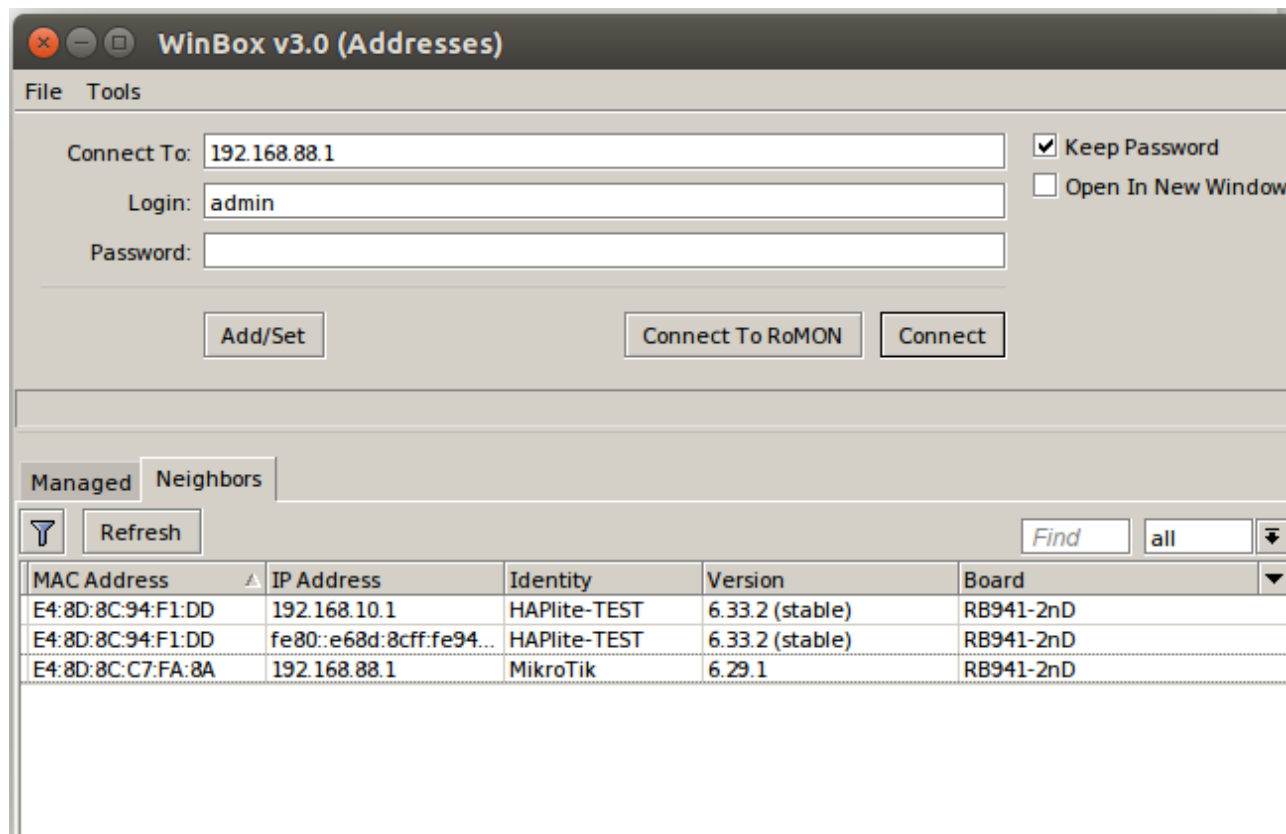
WinBox v3.0 (Addresses)

File Tools

Connect To: 192.168.88.1
Login: admin
Password:

Keep Password
Open In New Window

Add/Set
Connect To RoMON
Connect

Managed
Neighbors

Refresh
Find
all

| MAC Address | IP Address | Identity | Version | Board |
|---|---|---|---|---|
| E4:8D:8C:94:F1:DD | 192.168.10.1 | HAPlite-TEST | 6.33.2 (stable) | RB941-2nD |
| E4:8D:8C:94:F1:DD | fe80::e68d:8cff:fe94... | HAPlite-TEST | 6.33.2 (stable) | RB941-2nD |
| E4:8D:8C:C7:FA:8A | 192.168.88.1 | MikroTik | 6.29.1 | RB941-2nD |